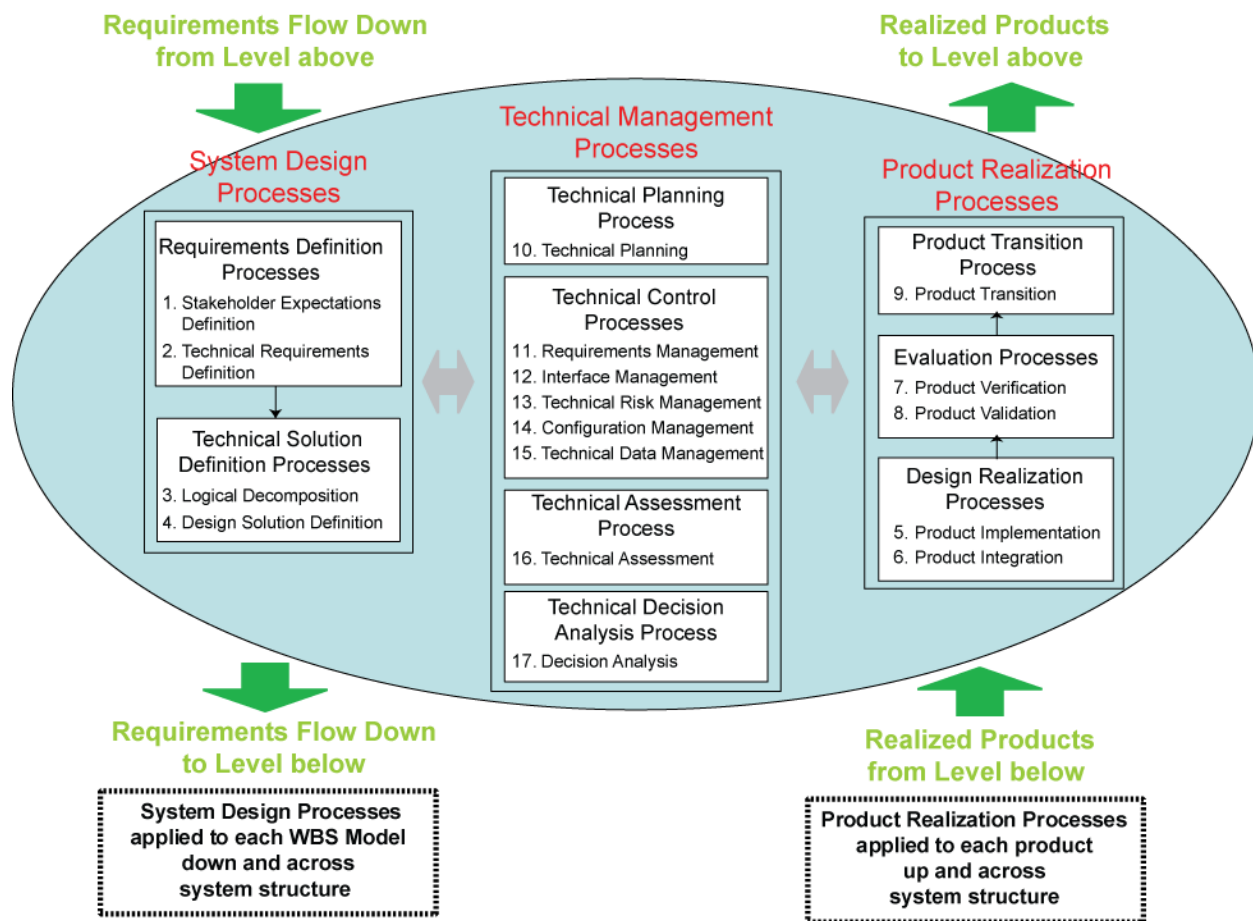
Requirements Flow Down from Level above

Realized Products to Level above

Technical Management Processes

System Design Processes

Requirements Definition Processes
1. Stakeholder Expectations Definition
2. Technical Requirements Definition

Technical Solution Definition Processes
3. Logical Decomposition
4. Design Solution Definition

Technical Planning Process
10. Technical Planning

Technical Control Processes
11. Requirements Management
12. Interface Management
13. Technical Risk Management
14. Configuration Management
15. Technical Data Management

Technical Assessment Process
16. Technical Assessment

Technical Decision Analysis Process
17. Decision Analysis

Product Realization Processes

Product Transition Process
9. Product Transition

Evaluation Processes
7. Product Verification
8. Product Validation

Design Realization Processes
5. Product Implementation
6. Product Integration

Requirements Flow Down to Level below

System Design Processes applied to each WBS Model down and across system structure

Realized Products from Level below

Product Realization Processes applied to each product up and across system structure